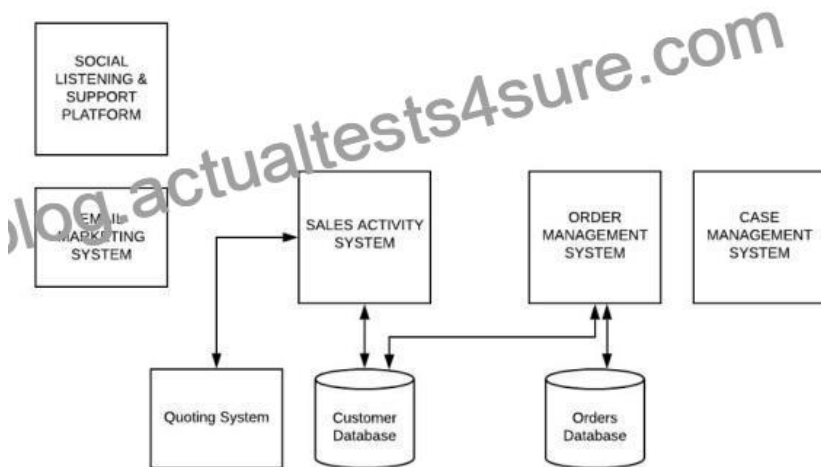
SOCIAL LISTENING & SUPPORT PLATFORM

blog.actualtests4sure.com

EMAIL MARKETING SYSTEM

SALES ACTIVITY SYSTEM

ORDER MANAGEMENT SYSTEM

CASE MANAGEMENT SYSTEM

Quoting System

Customer Database

Orders Database